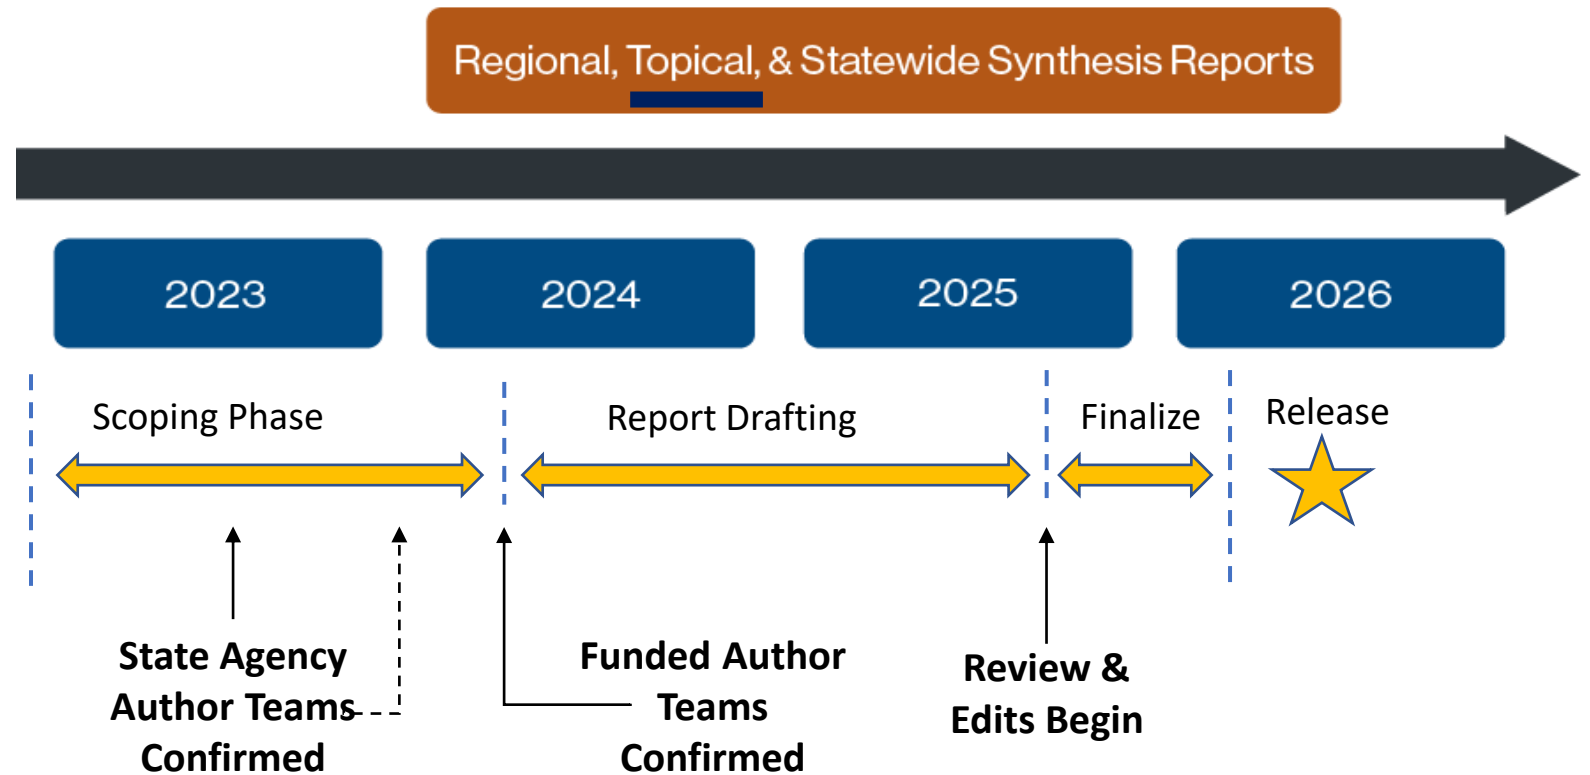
Regional, Topical, & Statewide Synthesis Reports

2023

2024

2025

2026

Scoping Phase

Report Drafting

Finalize

Release

State Agency Author Teams Confirmed

Funded Author Teams Confirmed

Review & Edits Begin